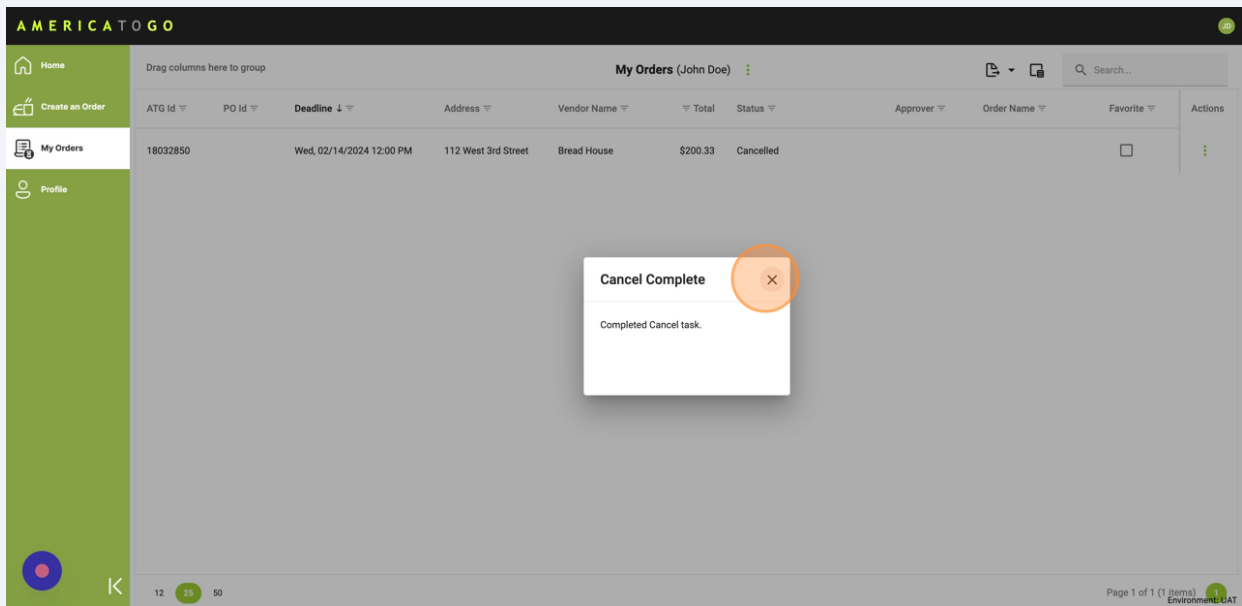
AMERICATOGO

JD

Home

Create an Order

My Orders

Profile

Drag columns here to group

My Orders (John Doe)

Search...

| ATG Id | PO Id | Deadline ↓ | Address | Vendor Name | Total | Status | Approver | Order Name | Favorite | Actions |
|---|---|---|---|---|---|---|---|---|---|---|
| 18032850 | | Wed, 02/14/2024 12:00 PM | 112 West 3rd Street | Bread House | $200.33 | Cancelled | | | | |

Cancel Complete

×

Completed Cancel task.

12 25 50

Page 1 of 1 (1 items) 1

Environment: UAT